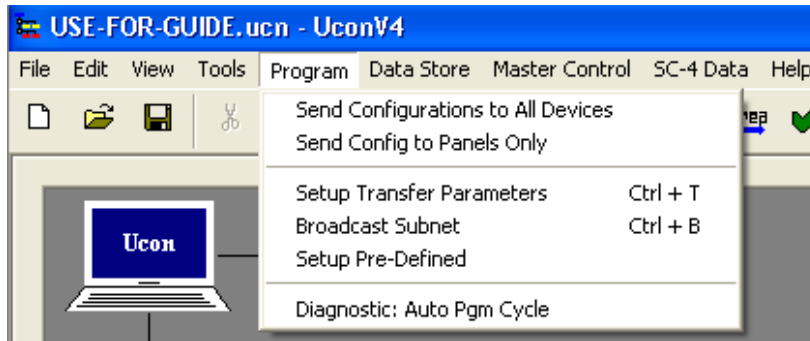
USE-FOR-GUIDE.ucn - UconV4

File Edit View Tools Program Data Store Master Control SC-4 Data Help

Send Configurations to All Devices
Send Config to Panels Only

Setup Transfer Parameters Ctrl + T
Broadcast Subnet Ctrl + B
Setup Pre-Defined

Diagnostic: Auto Pgm Cycle

Ucon